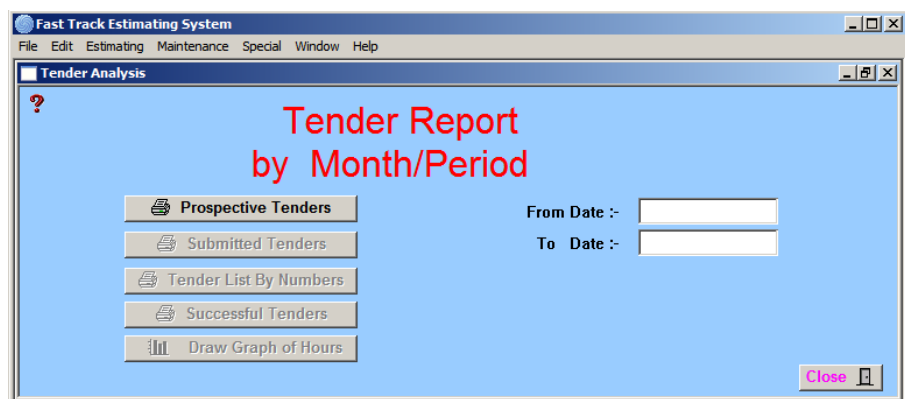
Fast Track Estimating System

File Edit Estimating Maintenance Special Window Help

Tender Analysis

?

Tender Report
by Month/Period

Prospective Tenders

Submitted Tenders

Tender List By Numbers

Successful Tenders

Draw Graph of Hours

From Date :-

To Date :-

Close